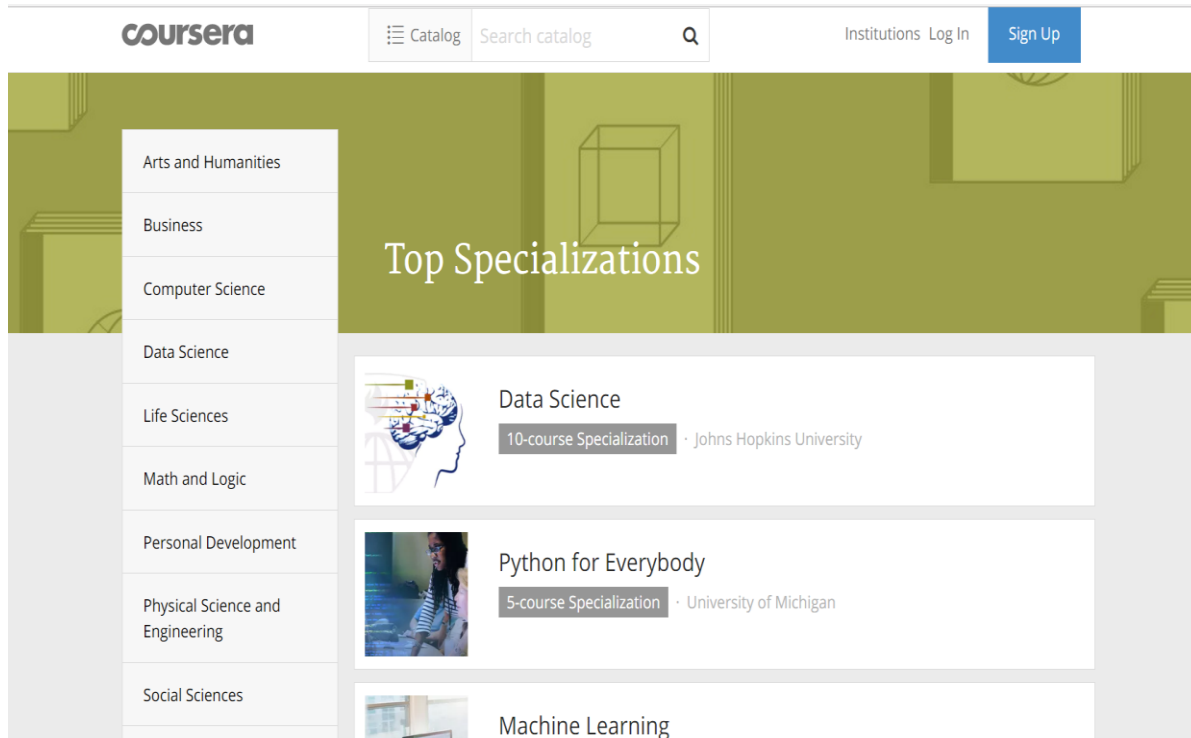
coursera

Catalog Search catalog

Institutions Log In Sign Up

Arts and Humanities

Business

Computer Science

Data Science

Life Sciences

Math and Logic

Personal Development

Physical Science and Engineering

Social Sciences

Top Specializations

Data Science

10-course Specialization · Johns Hopkins University

Python for Everybody

5-course Specialization · University of Michigan

Machine Learning